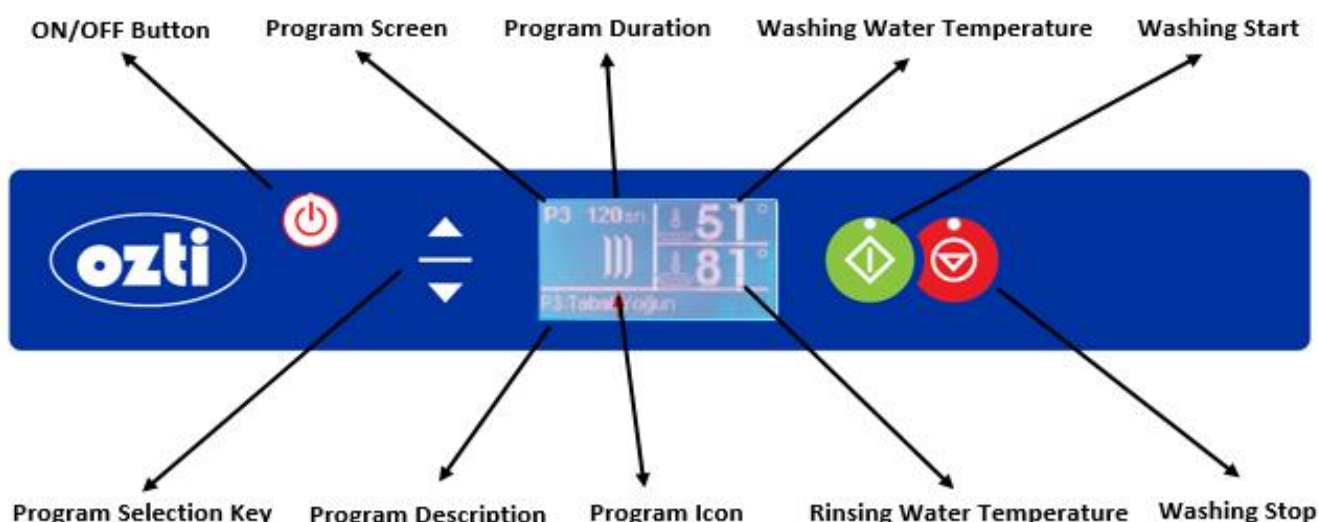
ON/OFF Button

Program Screen

Program Duration

Washing Water Temperature

Washing Start

ozti

P3 120 sn

51 °

81 °

P3-Tabak Yoğun

Program Selection Key

Program Description

Program Icon

Rinsing Water Temperature

Washing Stop